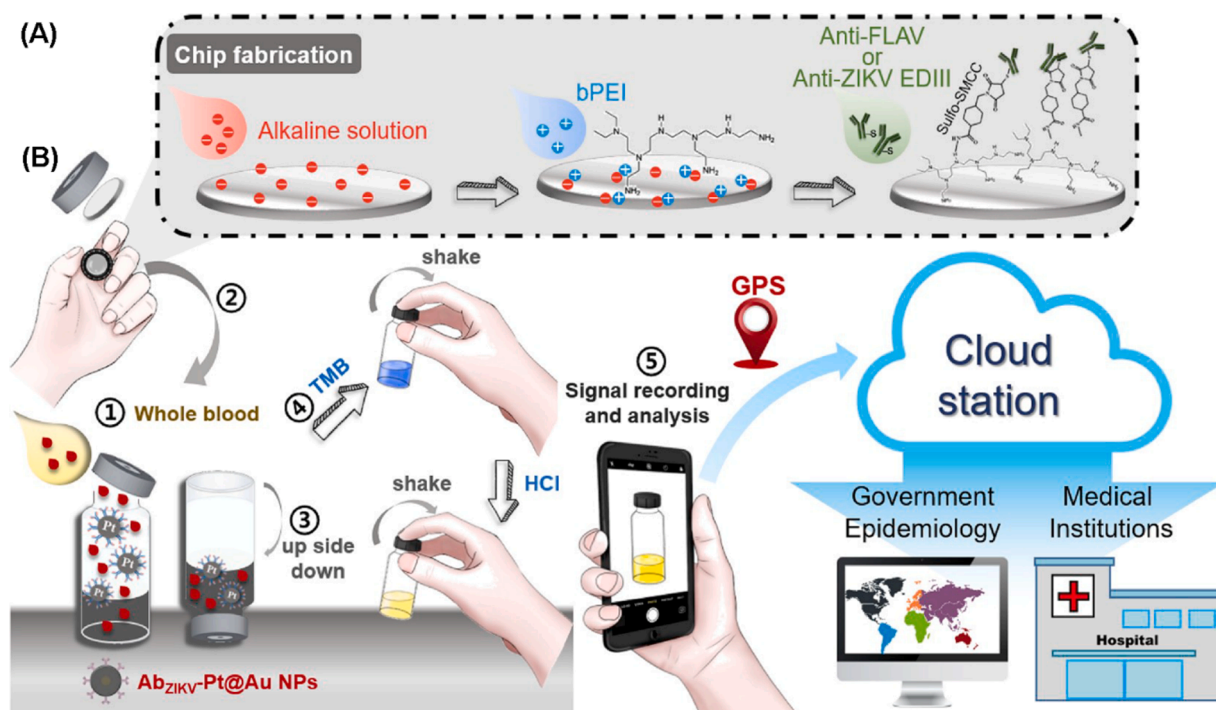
(A)

Chip fabrication

Alkaline solution

bPEI

$NH_2$

$NH_2$

$NH_2$

Anti-FLAV or Anti-ZIKV EDIII

S

S

Sulfo-SMCC

(B)

②

shake

GPS

① Whole blood

④ TMB

⑤ Signal recording and analysis

Cloud station

③ up side down

shake

HCl

Pt

Pt

Pt

Pt

Government Epidemiology

Medical Institutions

Hospital

$Ab_{ZIKV}$-Pt@Au NPs